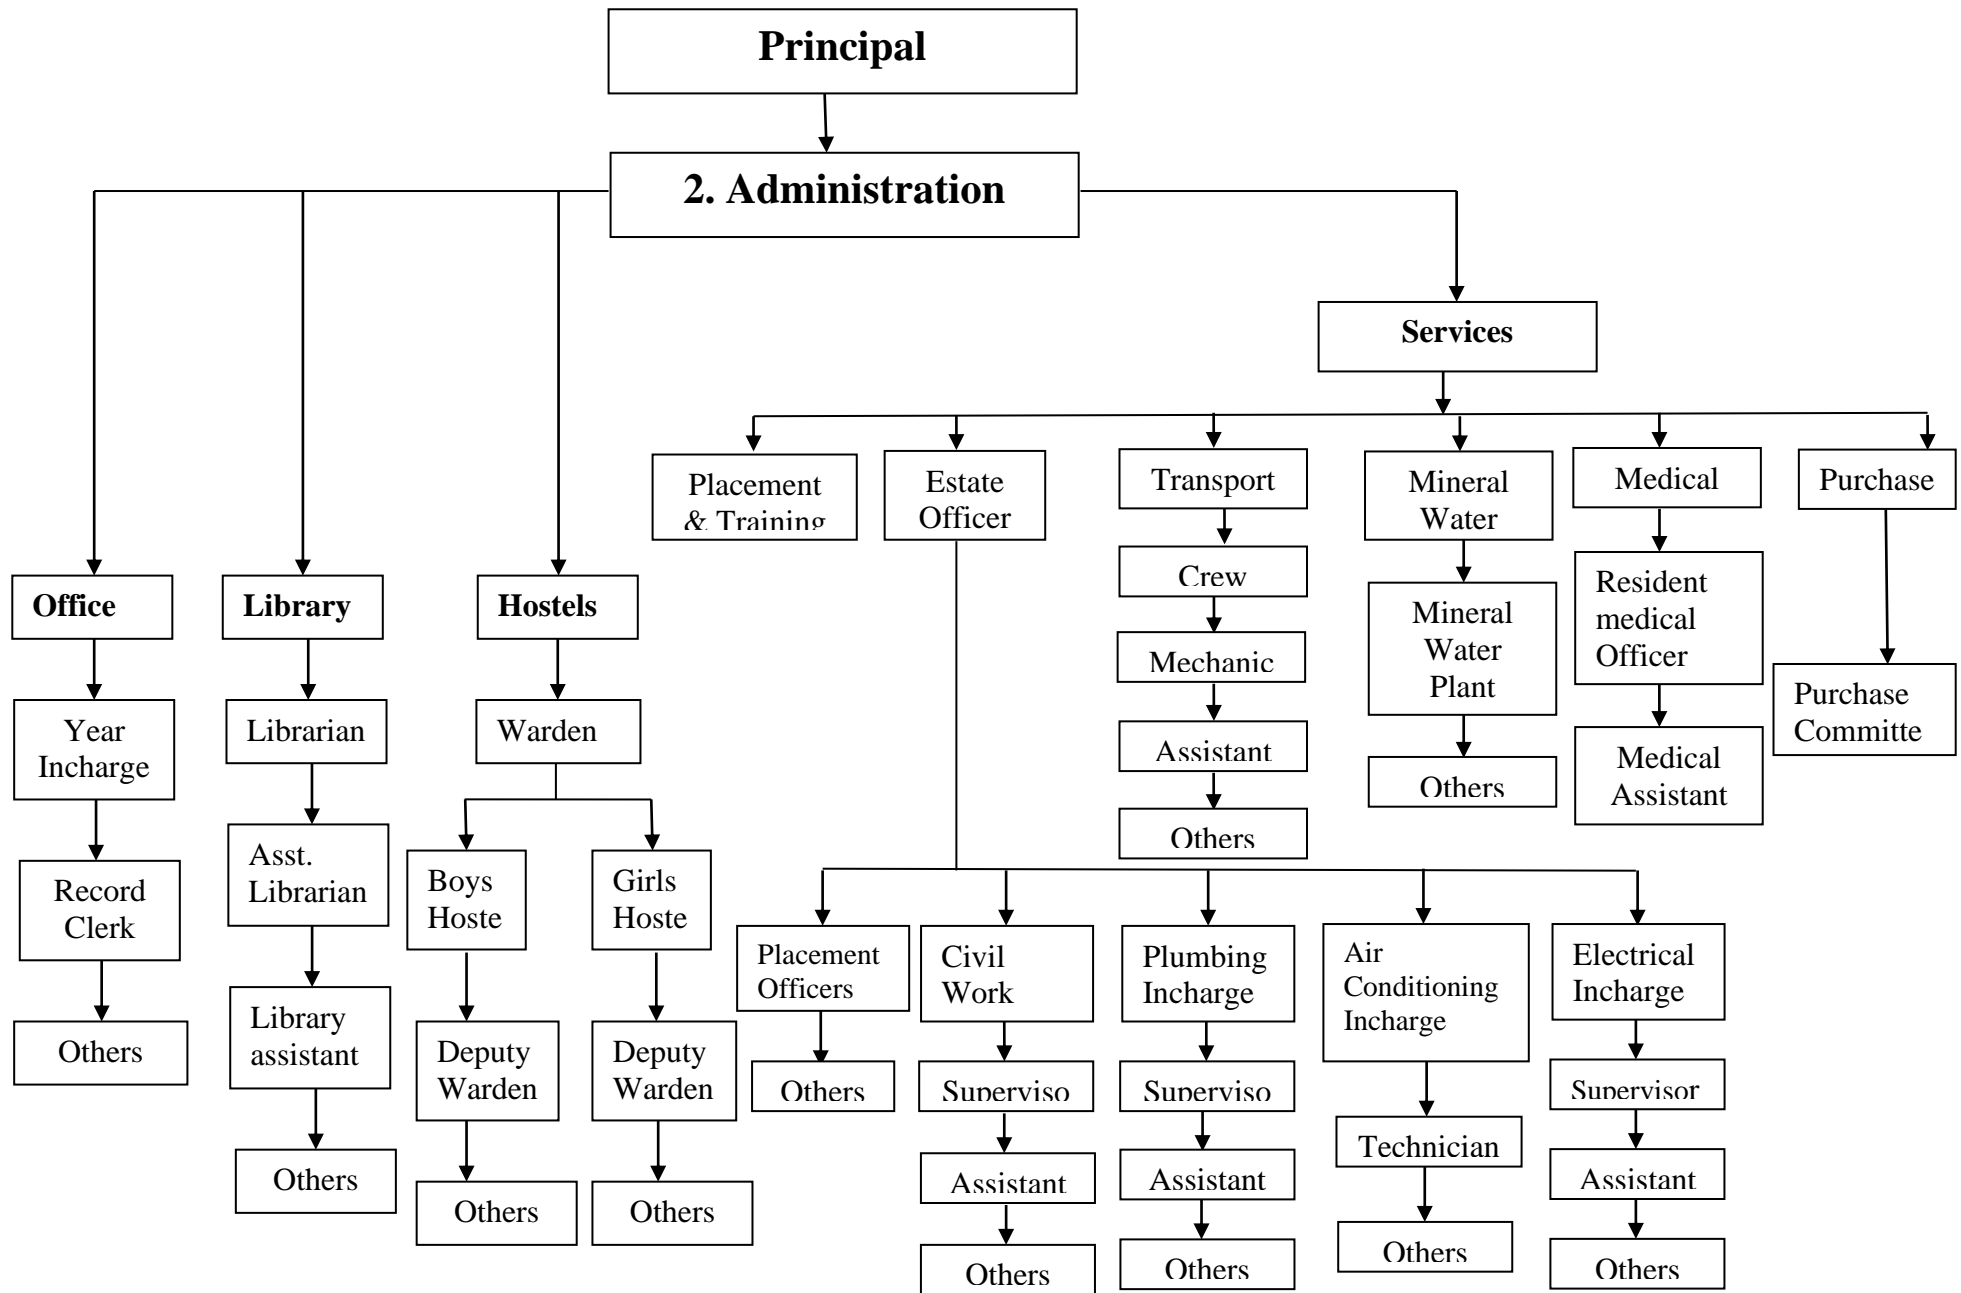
Principal

2. Administration

Office
Year Incharge
Record Clerk
Others

Library
Librarian
Asst. Librarian
Library assistant
Others

Hostels
Warden
Boys Hoste
Deputy Warden
Others
Girls Hoste
Deputy Warden
Others

Services

Placement & Training

Estate Officer
Placement Officers
Others
Civil Work
Superviso
Assistant
Others
Plumbing Incharge
Superviso
Assistant
Others
Air Conditioning Incharge
Technician
Others
Electrical Incharge
Supervisor
Assistant
Others

Transport
Crew
Mechanic
Assistant
Others

Mineral Water
Mineral Water Plant
Others

Medical
Resident medical Officer
Medical Assistant

Purchase
Purchase Committe